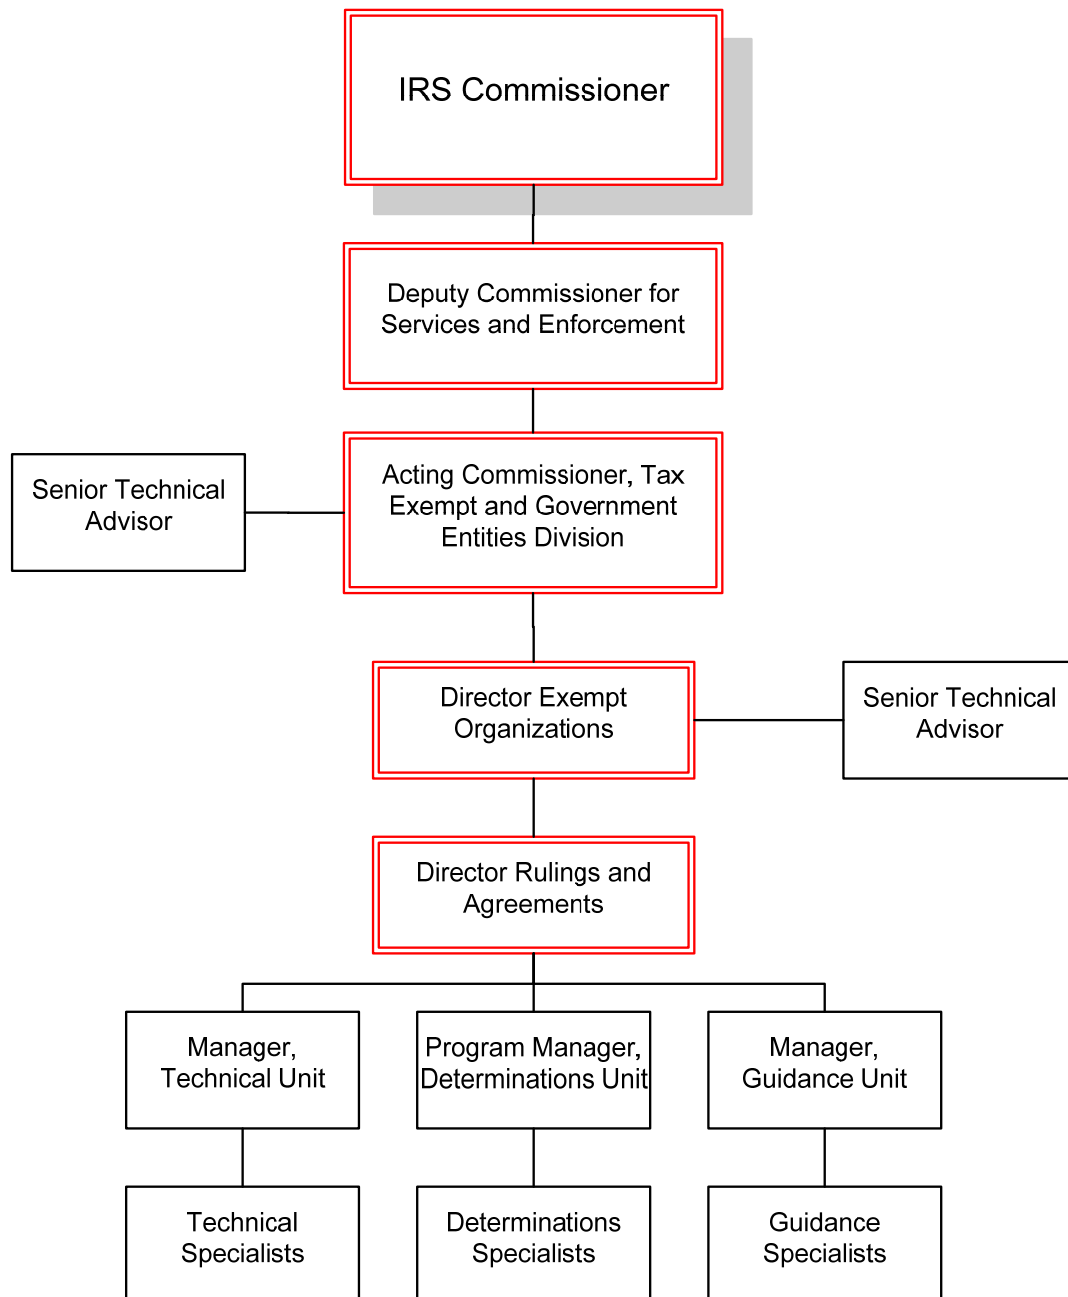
IRS Commissioner

Deputy Commissioner for Services and Enforcement

Senior Technical Advisor

Acting Commissioner, Tax Exempt and Government Entities Division

Director Exempt Organizations

Senior Technical Advisor

Director Rulings and Agreements

Manager, Technical Unit

Program Manager, Determinations Unit

Manager, Guidance Unit

Technical Specialists

Determinations Specialists

Guidance Specialists